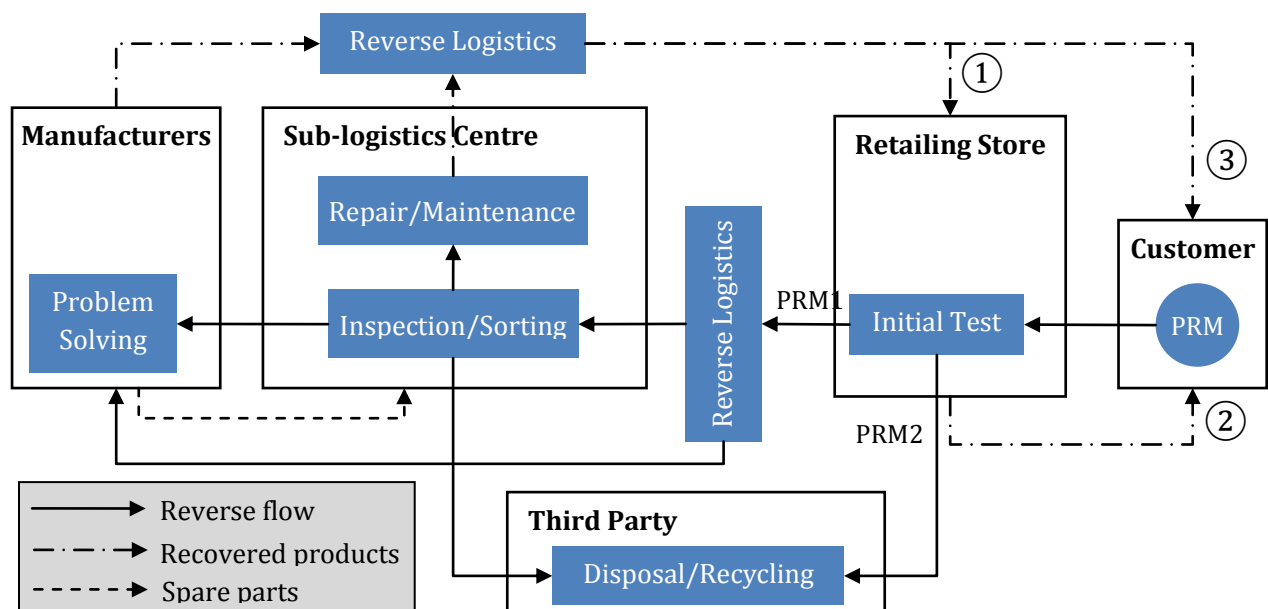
Reverse Logistics

①

Manufacturers

Sub-logistics Centre

Retailing Store

③

Repair/Maintenance

Customer

Problem Solving

Inspection/Sorting

Reverse Logistics

PRM1

Initial Test

PRM

PRM2

②

Reverse flow

Recovered products

Spare parts

Third Party

Disposal/Recycling